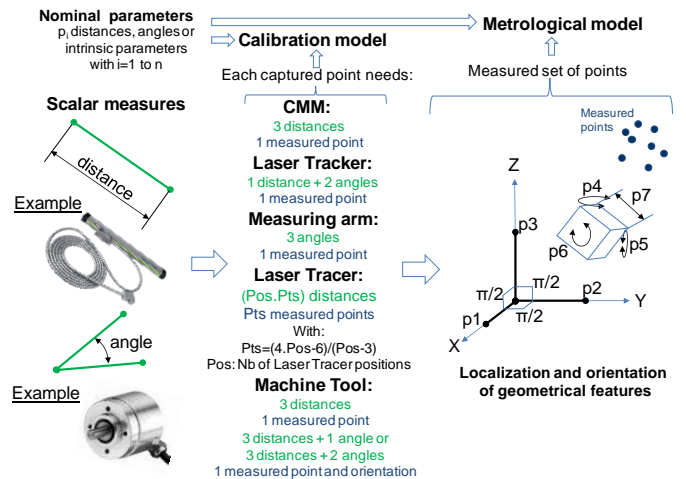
**Nominal parameters**
$p_i$ distances, angles or intrinsic parameters with i=1 to n

**Calibration model**

**Metrological model**

Each captured point needs:

Measured set of points

**Scalar measures**

distance

Example

angle

Example

**CMM:**
3 distances
1 measured point
**Laser Tracker:**
1 distance + 2 angles
1 measured point
**Measuring arm:**
3 angles
1 measured point
**Laser Tracer:**
(Pos.Pts) distances
Pts measured points
With:
Pts=(4.Pos-6)/(Pos-3)
Pos: Nb of Laser Tracer positions
**Machine Tool:**
3 distances
1 measured point
3 distances + 1 angle or
3 distances + 2 angles
1 measured point and orientation

Measured points

Z
p3
p4
p7
p6
p5
π/2
π/2
π/2
p2
Y
p1
X

**Localization and orientation of geometrical features**